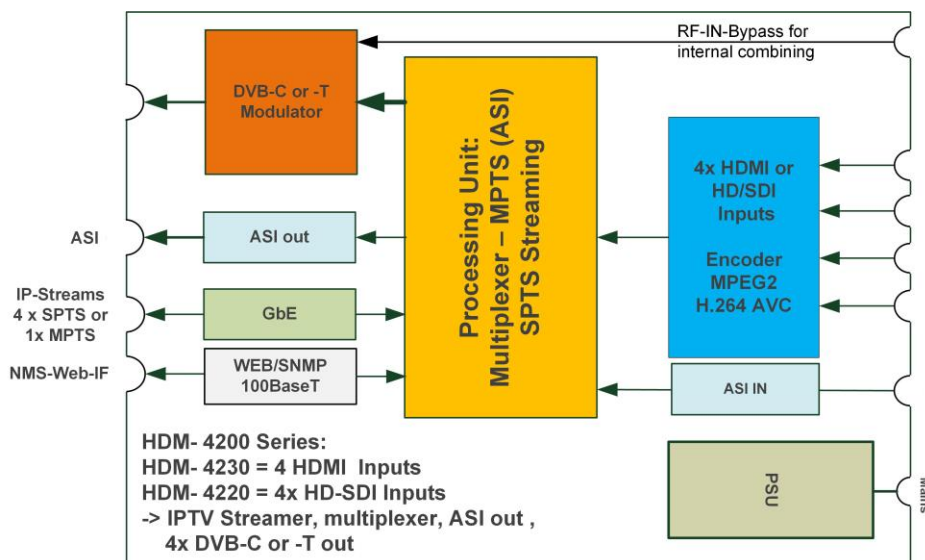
RF-IN-Bypass for internal combining

DVB-C or -T Modulator

Processing Unit: Multiplexer – MPTS (ASI) SPTS Streaming

4x HDMI or HD/SDI Inputs

Encoder MPEG2 H.264 AVC

ASI

ASI out

IP-Streams 4 x SPTS or 1x MPTS

GbE

NMS-Web-IF

WEB/SNMP 100BaseT

ASI IN

HDM- 4200 Series:
HDM- 4230 = 4 HDMI Inputs
HDM- 4220 = 4x HD-SDI Inputs
-> IPTV Streamer, multiplexer, ASI out , 4x DVB-C or -T out

PSU

Mains